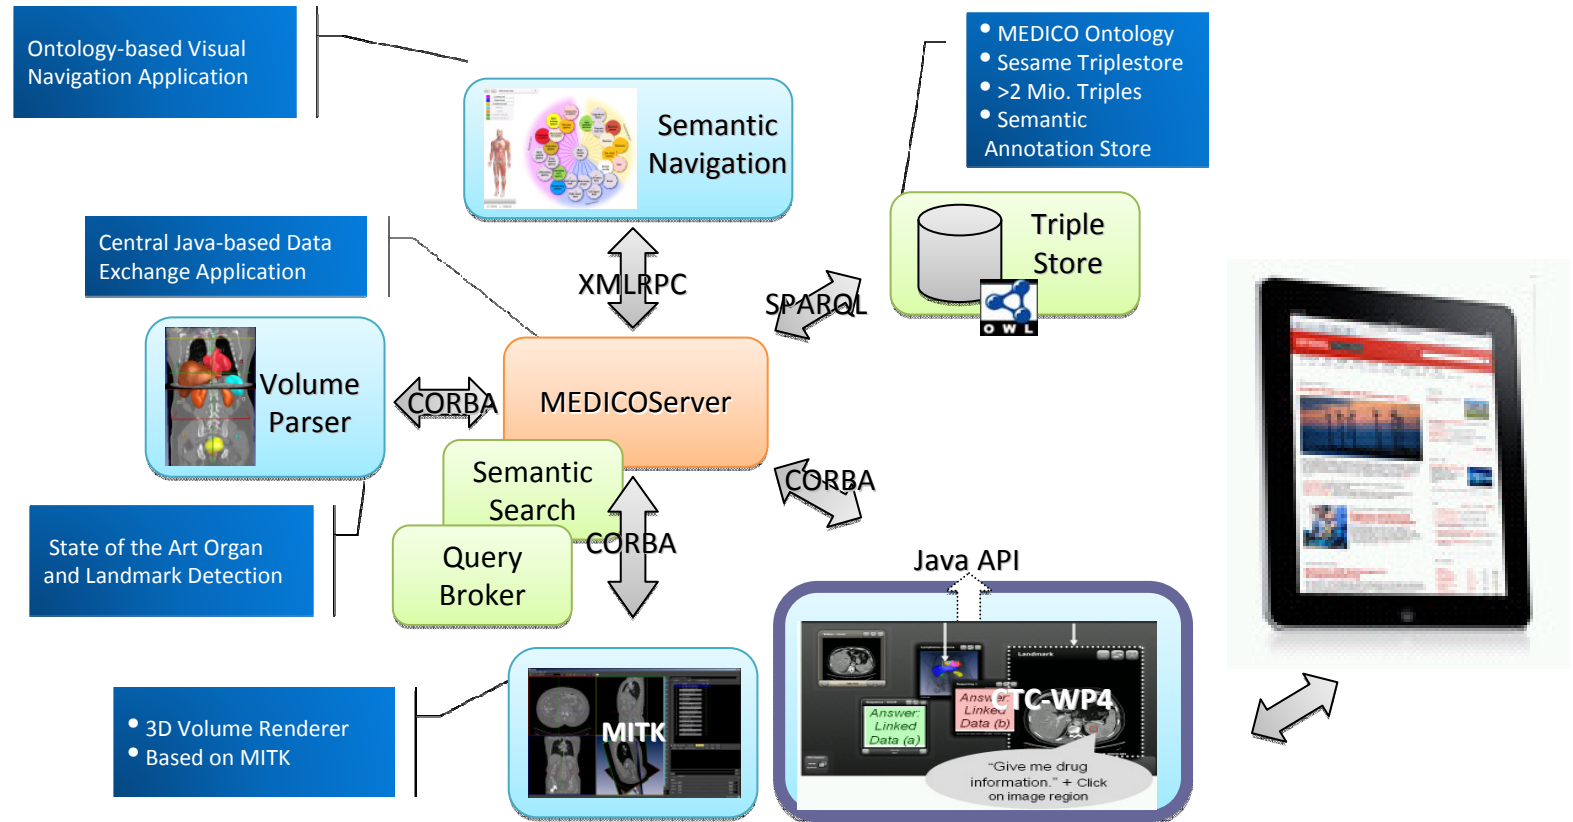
Ontology-based Visual Navigation Application

Semantic Navigation

MEDICO Ontology
Sesame Triplestore
>2 Mio. Triples
Semantic Annotation Store

Central Java-based Data Exchange Application

XMLRPC

SPARQL

Triple Store

O W L

Volume Parser

CORBA

MEDICOServer

Semantic Search

Query Broker

CORBA

CORBA

State of the Art Organ and Landmark Detection

Java API

Landmark

Answer: Linked Data (a)

Answer Linked Data (b)

CTC-WP4

"Give me drug information." + Click on image region

3D Volume Renderer
Based on MITK

MITK